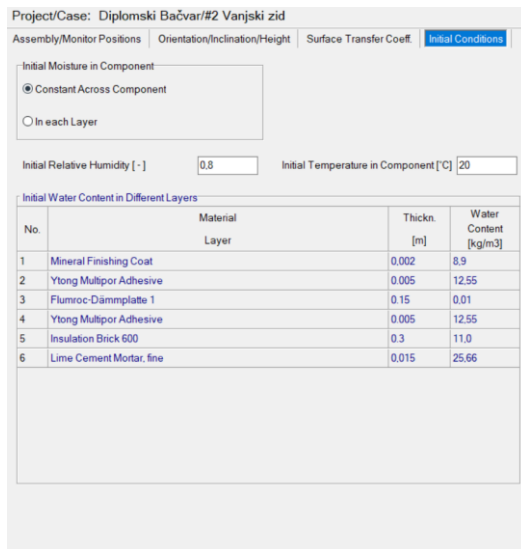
Project/Case: Diplomski Bačvar/#2 Vanjski zid

Assembly/Monitor Positions | Orientation/Inclination/Height | Surface Transfer Coeff. | Initial Conditions

Initial Moisture in Component

Constant Across Component

In each Layer

Initial Relative Humidity [ - ] 0,8

Initial Temperature in Component [°C] 20

Initial Water Content in Different Layers

| No. | Material Layer | Thickn. [m] | Water Content [kg/m3] |
|---|---|---|---|
| 1 | Mineral Finishing Coat | 0,002 | 8,9 |
| 2 | Ytong Multipor Adhesive | 0.005 | 12,55 |
| 3 | Flumroc-Dämmplatte 1 | 0.15 | 0,01 |
| 4 | Ytong Multipor Adhesive | 0.005 | 12,55 |
| 5 | Insulation Brick 600 | 0.3 | 11,0 |
| 6 | Lime Cement Mortar, fine | 0,015 | 25,66 |